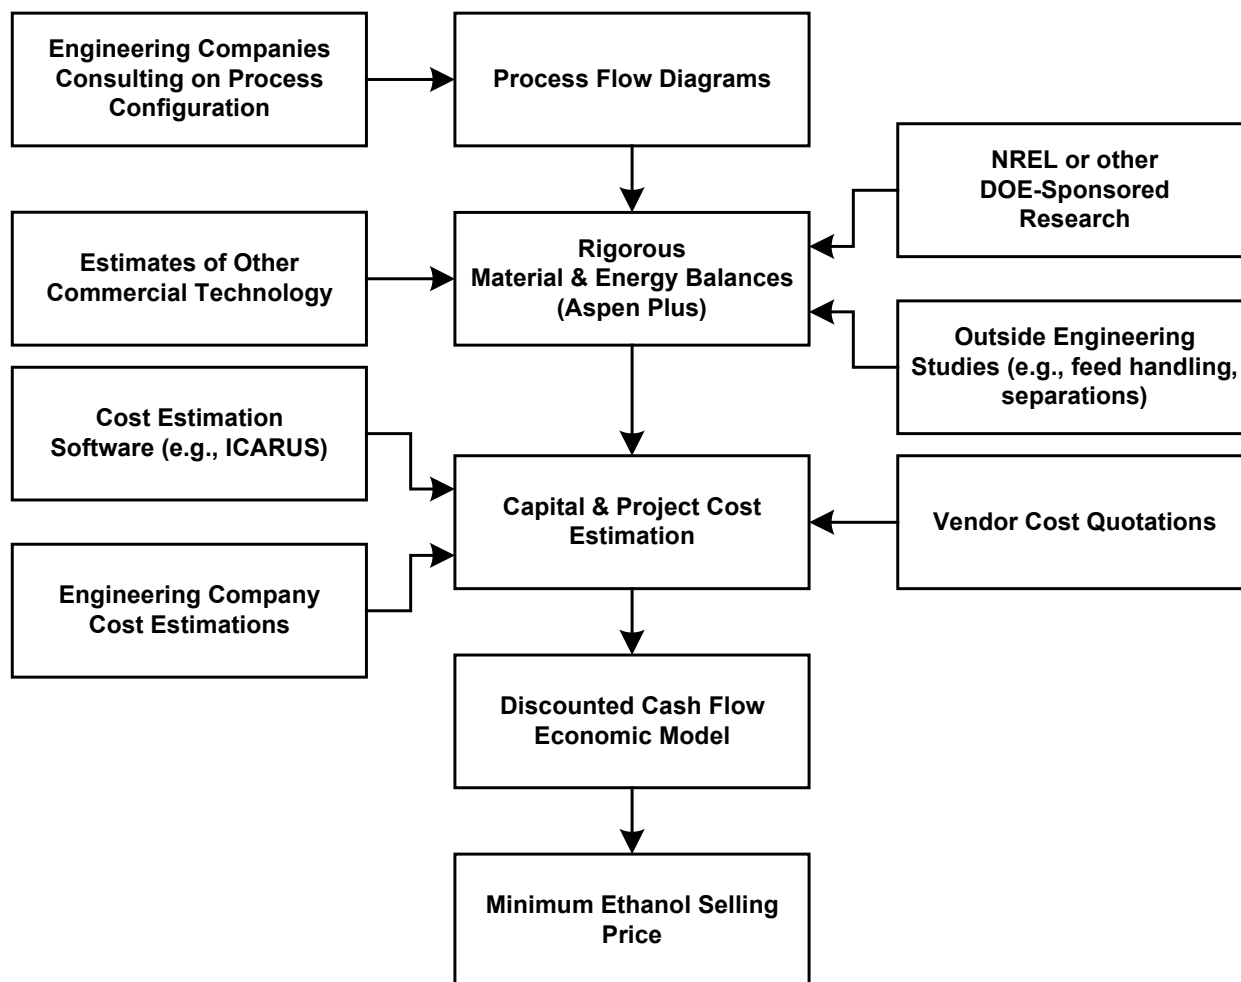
Engineering Companies Consulting on Process Configuration

Process Flow Diagrams

NREL or other DOE-Sponsored Research

Estimates of Other Commercial Technology

Rigorous Material & Energy Balances (Aspen Plus)

Outside Engineering Studies (e.g., feed handling, separations)

Cost Estimation Software (e.g., ICARUS)

Capital & Project Cost Estimation

Vendor Cost Quotations

Engineering Company Cost Estimations

Discounted Cash Flow Economic Model

Minimum Ethanol Selling Price